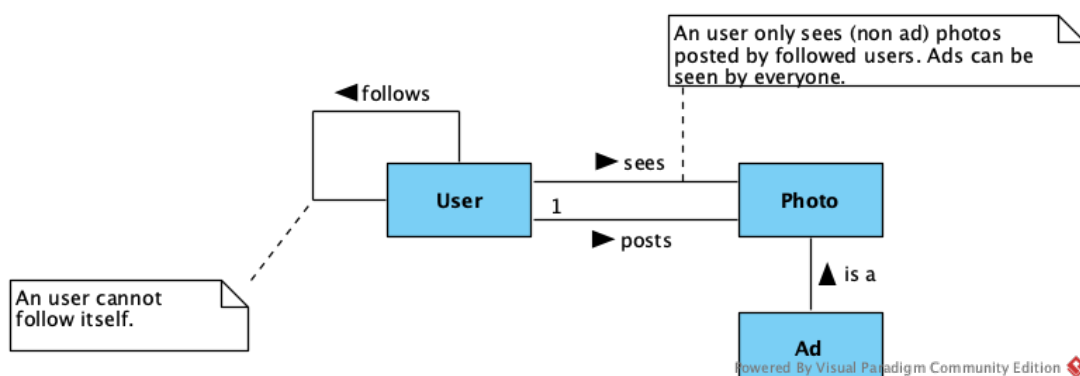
An user only sees (non ad) photos posted by followed users. Ads can be seen by everyone.

◀ follows

▶ sees

User

1

Photo

▶ posts

▲ is a

An user cannot follow itself.

Ad

Powered By Visual Paradigm Community Edition